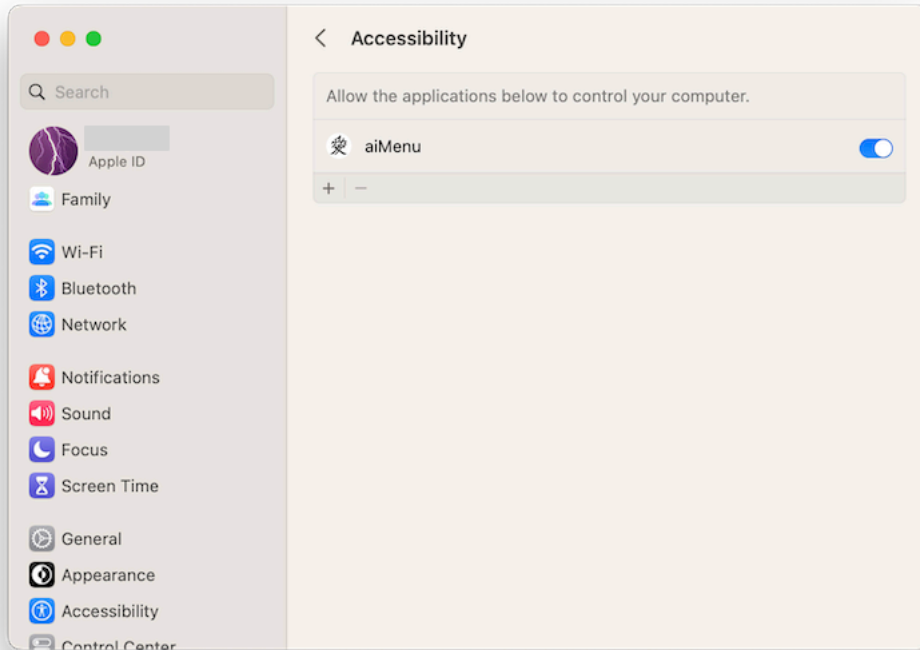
Search

Apple ID

Family

Wi-Fi

Bluetooth

Network

Notifications

Sound

Focus

Screen Time

General

Appearance

Accessibility

Control Center

<

Accessibility

Allow the applications below to control your computer.

aiMenu

+ −